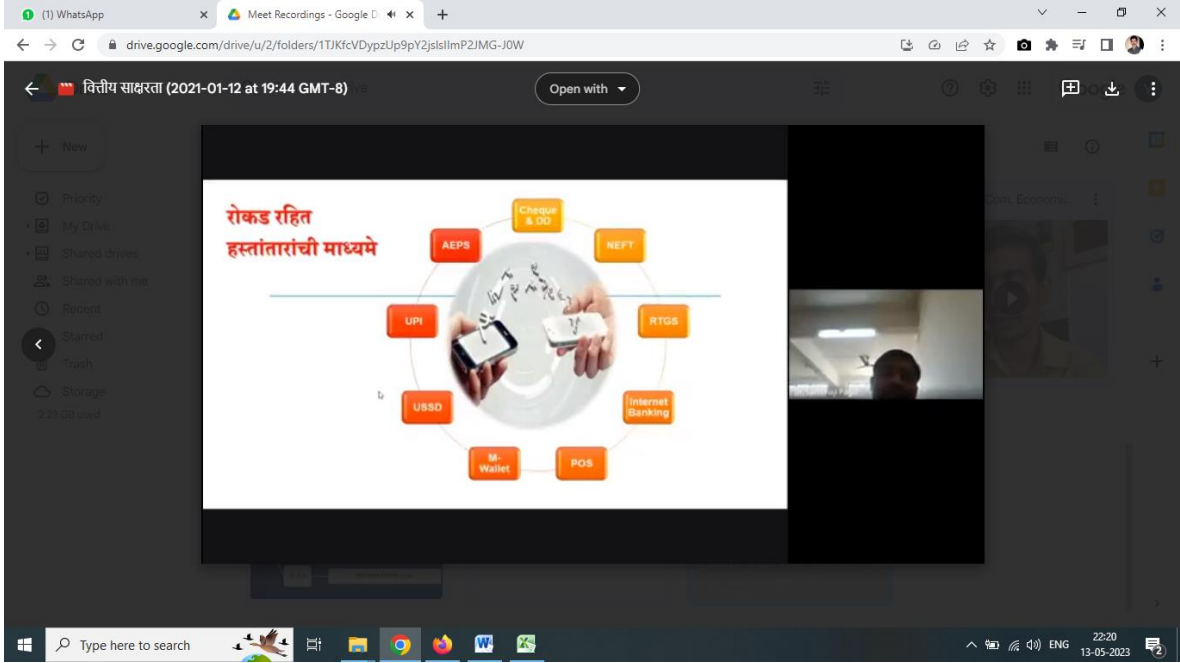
(1) WhatsApp

Meet Recordings - Google D

drive.google.com/drive/u/2/folders/1TJKfcVDypzUp9pY2jslsIlmP2JMG-J0W

वित्तीय साक्षरता (2021-01-12 at 19:44 GMT-8)

Open with

New

Priority

My Drive

Shared drives

Shared with me

Recent

Starred

Trash

Storage

2.25 GB used

Com. Economi...

रोकड रहित हस्तांतारांची माध्यमे

Cheque & DD

NEFT

RTGS

Internet Banking

POS

M-Wallet

USSD

UPI

AEPS

Type here to search

ENG

22:20

13-05-2023